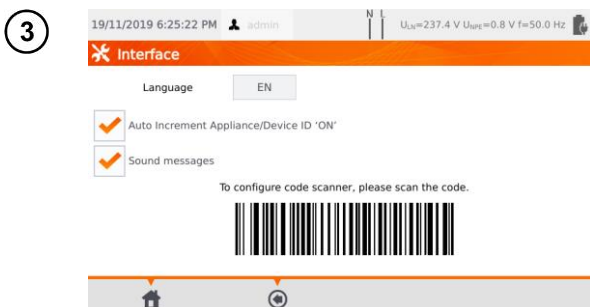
3

19/11/2019 6:25:22 PM admin

N L

$U_{LN}$=237.4 V $U_{NPE}$=0.8 V f=50.0 Hz

Interface

Language EN

Auto Increment Appliance/Device ID 'ON'

Sound messages

To configure code scanner, please scan the code.